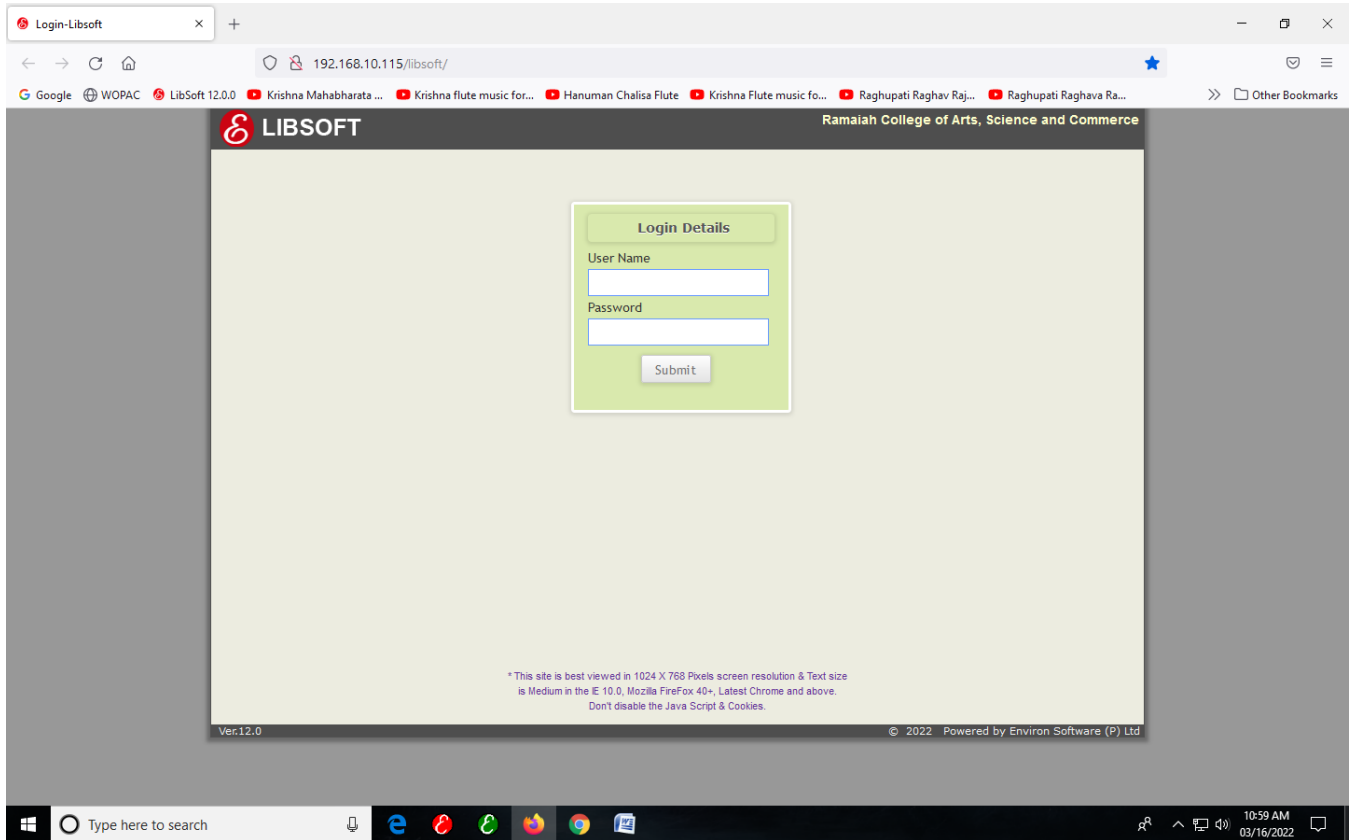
Login-Libsoft

192.168.10.115/libsoft/

Google WOPAC LibSoft 12.0.0 Krishna Mahabharata ... Krishna flute music for... Hanuman Chalisa Flute Krishna Flute music fo... Raghupati Raghav Raj... Raghupati Raghava Ra... Other Bookmarks

LIBSOFT

Ramaiah College of Arts, Science and Commerce

Login Details

User Name

Password

Submit

* This site is best viewed in 1024 X 768 Pixels screen resolution & Text size is Medium in the IE 10.0, Mozilla FireFox 40+, Latest Chrome and above. Don't disable the Java Script & Cookies.

Ver.12.0

© 2022 Powered by Environ Software (P) Ltd

Type here to search

10:59 AM
03/16/2022